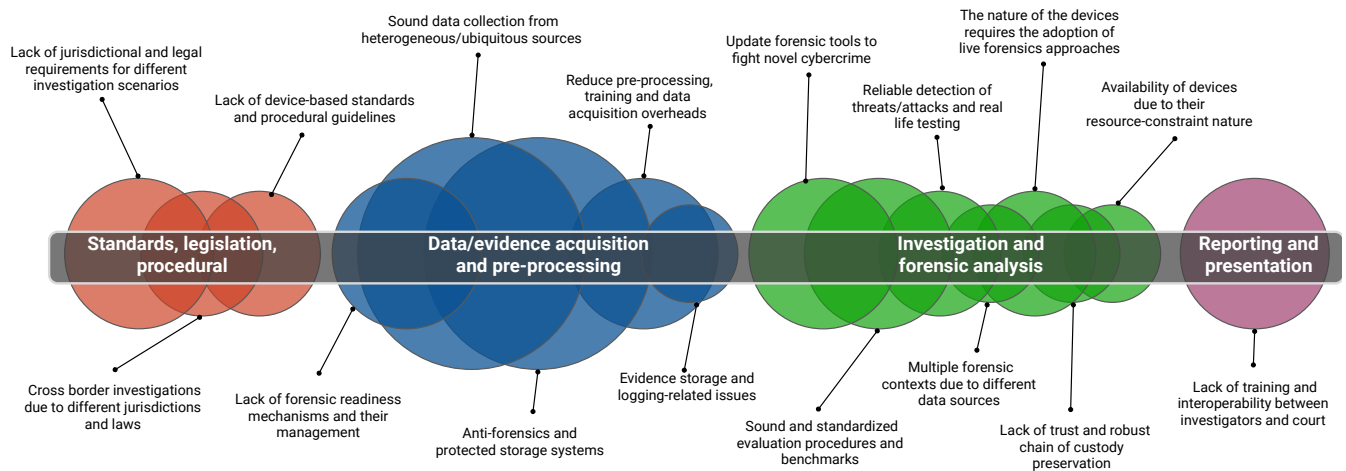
Lack of jurisdictional and legal requirements for different investigation scenarios

Lack of device-based standards and procedural guidelines

Sound data collection from heterogeneous/ubiquitous sources

Reduce pre-processing, training and data acquisition overheads

Update forensic tools to fight novel cybercrime

Reliable detection of threats/attacks and real life testing

The nature of the devices requires the adoption of live forensics approaches

Availability of devices due to their resource-constraint nature

Standards, legislation, procedural

Data/evidence acquisition and pre-processing

Investigation and forensic analysis

Reporting and presentation

Cross border investigations due to different jurisdictions and laws

Lack of forensic readiness mechanisms and their management

Anti-forensics and protected storage systems

Evidence storage and logging-related issues

Sound and standardized evaluation procedures and benchmarks

Multiple forensic contexts due to different data sources

Lack of trust and robust chain of custody preservation

Lack of training and interoperability between investigators and court